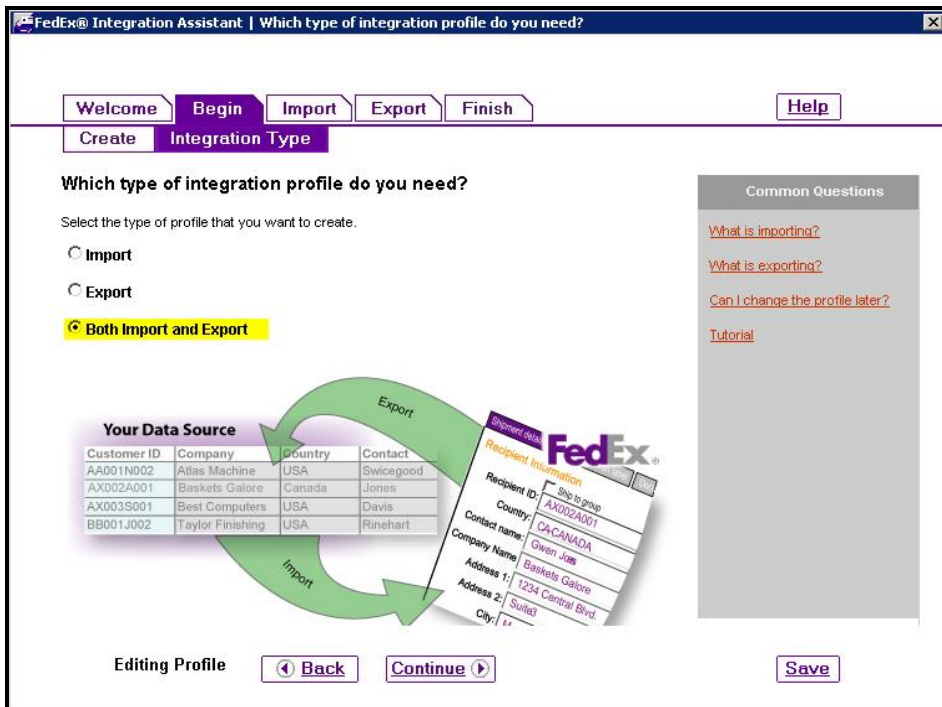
FedEx® Integration Assistant | Which type of integration profile do you need?

Welcome Begin Import Export Finish

Help

Create Integration Type

Which type of integration profile do you need?

Select the type of profile that you want to create.

Import

Export

Both Import and Export

Common Questions

What is importing?

What is exporting?

Can I change the profile later?

Tutorial

Export

Your Data Source

| Customer ID | Company | Country | Contact |
|---|---|---|---|
| AA001N002 | Atlas Machine | USA | Swicegood |
| AX002A001 | Baskets Galore | Canada | Jones |
| AX003S001 | Best Computers | USA | Davis |
| BB001J002 | Taylor Finishing | USA | Rinehart |

Import

Shipment details

FedEx.

Recipient Information

Recipient ID: AX002A001

Ship to group

Country: CA-CANADA

Contact name: Gwen Jones

Company Name: Baskets Galore

Address 1: 1234 Central Blvd.

Address 2: Suite3

City: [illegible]

Editing Profile

Back

Continue

Save